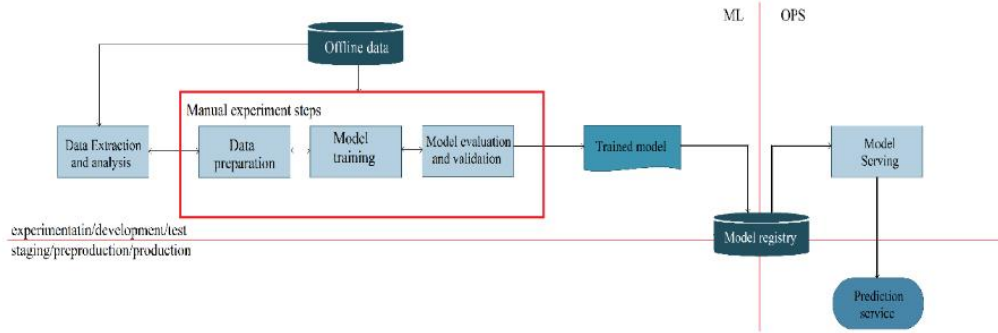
ML

OPS

Offline data

Manual experiment steps

Data Extraction and analysis

Data preparation

Model training

Model evaluation and validation

Trained model

Model Serving

experimentatin/development/test

staging/preproduction/production

Model registry

Prediction service